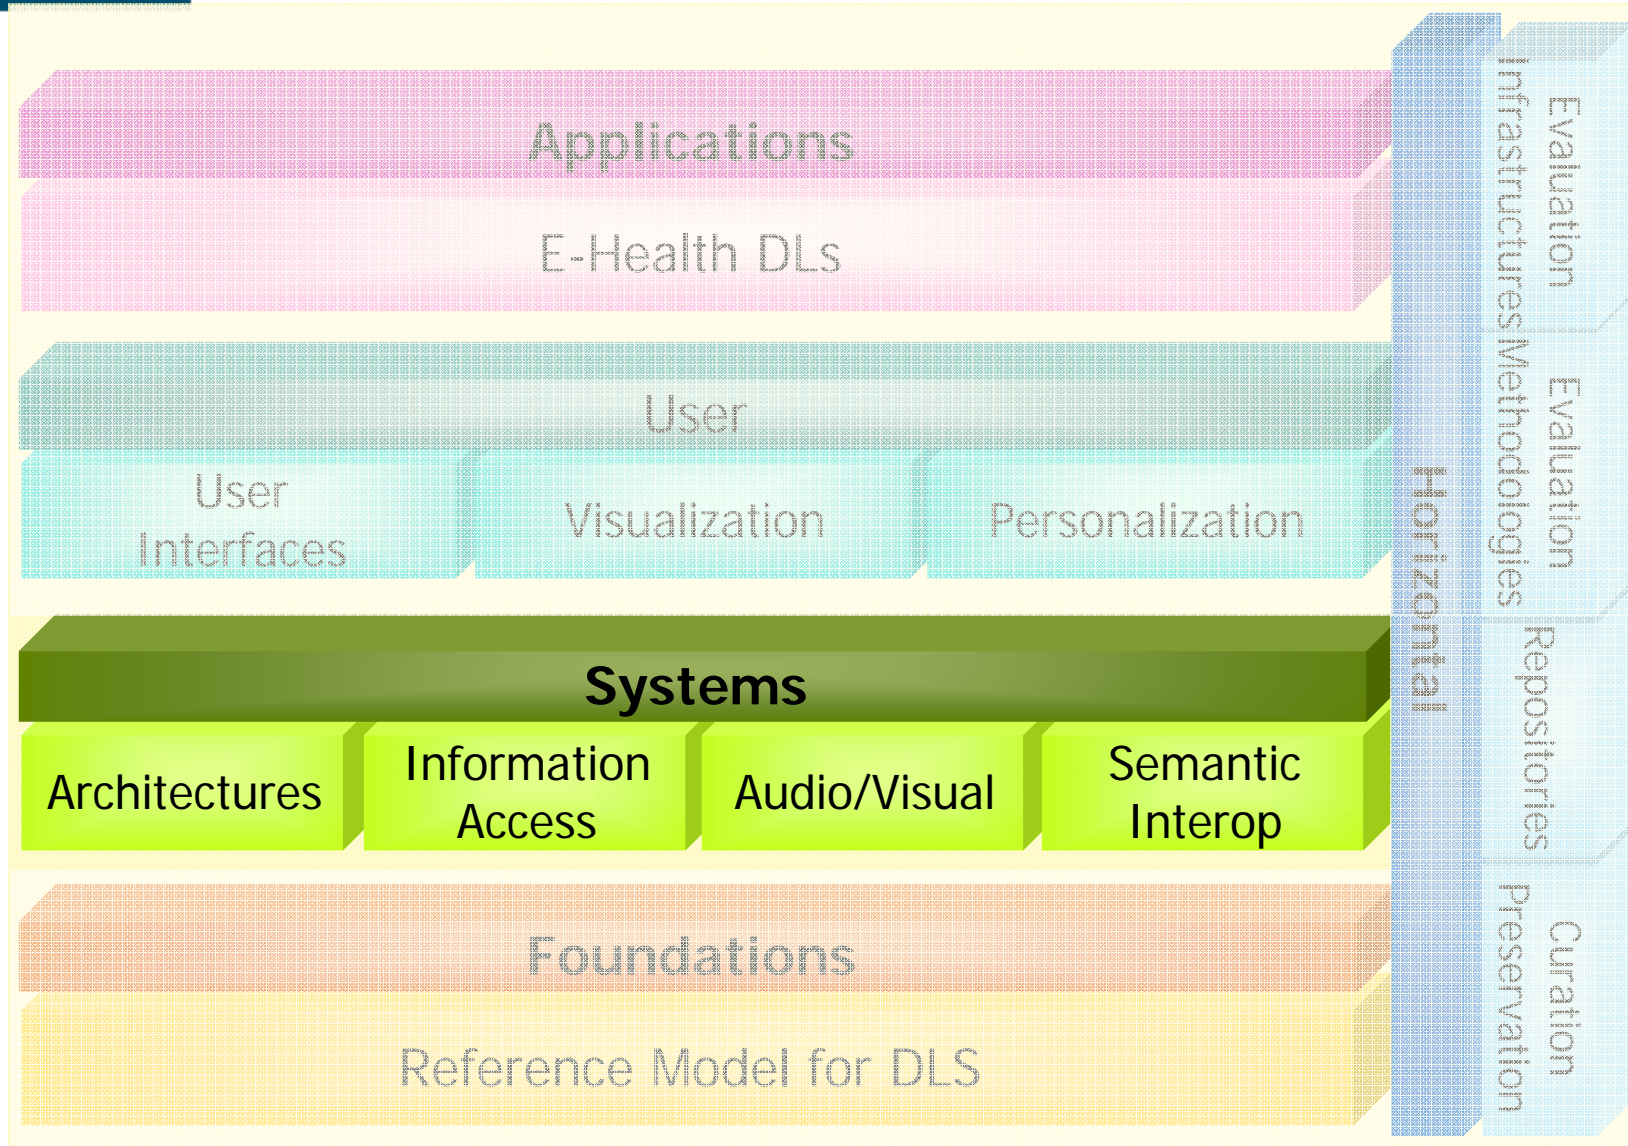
Applications

E-Health DLs

User

User Interfaces

Visualization

Personalization

Systems

Architectures

Information Access

Audio/Visual

Semantic Interop

Foundations

Reference Model for DLS

Horizontal

Infrastructures

Evaluation

Methodologies

Evaluation

Repositories

Preservation

Curation